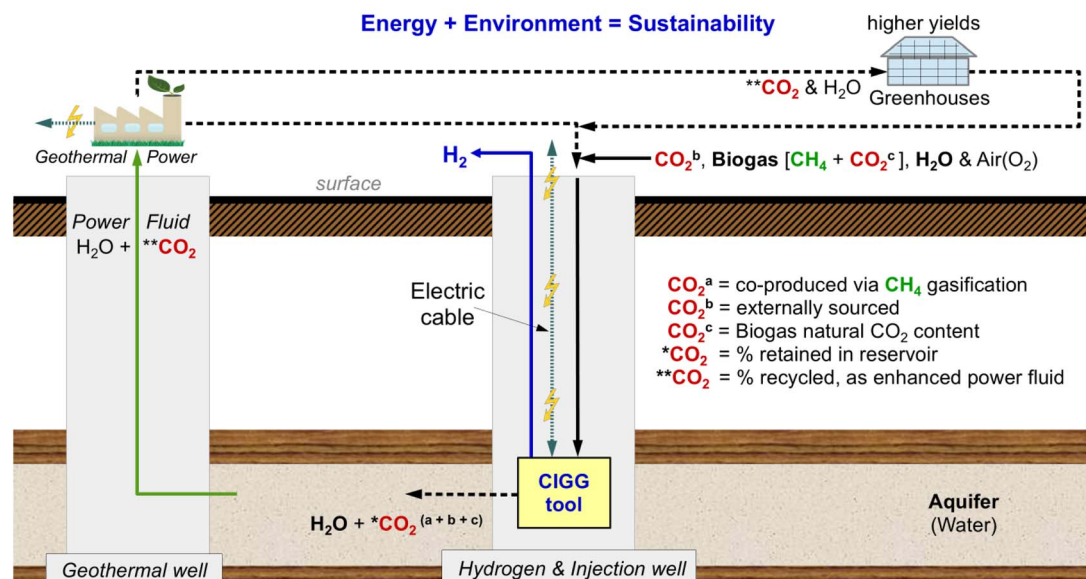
Energy + Environment = Sustainability

higher yields

**$CO_2$ & $H_2O$ Greenhouses

Geothermal Power

$H_2$

$CO_2^b$, Biogas [$CH_4$ + $CO_2^c$], $H_2O$ & Air($O_2$)

surface

Power Fluid
$H_2O$ + **$CO_2$

Electric cable

$CO_2^a$ = co-produced via $CH_4$ gasification
$CO_2^b$ = externally sourced
$CO_2^c$ = Biogas natural $CO_2$ content
*$CO_2$ = % retained in reservoir
**$CO_2$ = % recycled, as enhanced power fluid

CIGG tool

$H_2O$ + *$CO_2^{(a+b+c)}$

Aquifer
(Water)

Geothermal well

Hydrogen & Injection well